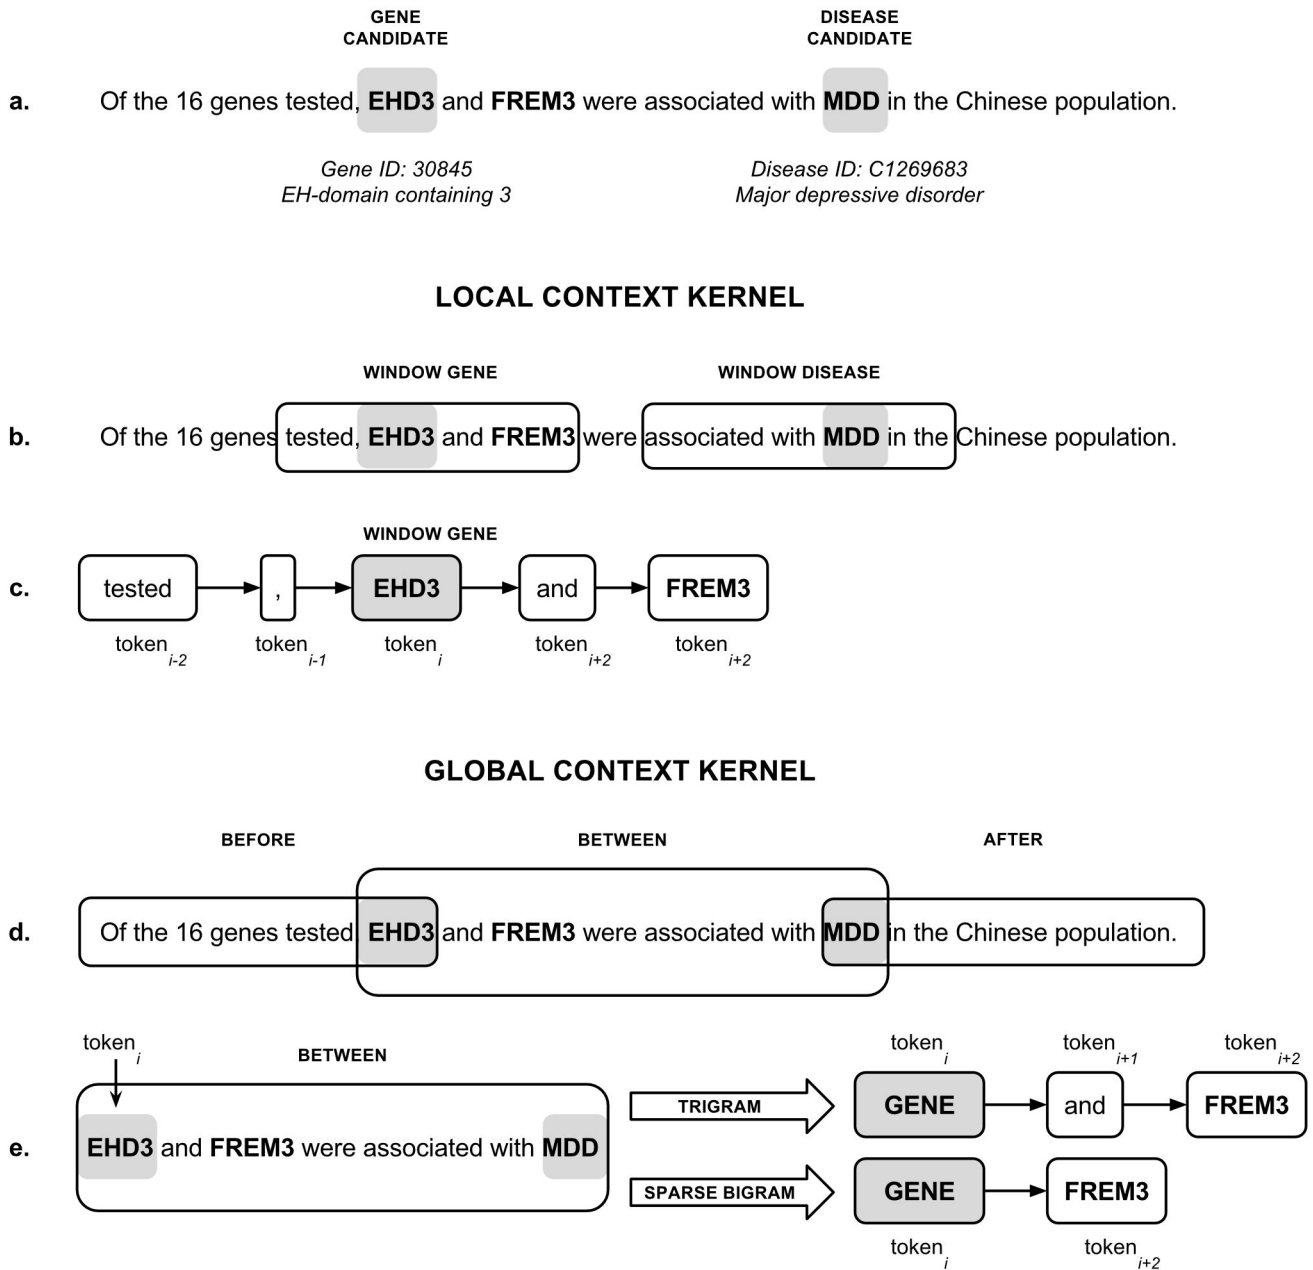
GENE CANDIDATE

DISEASE CANDIDATE

a. Of the 16 genes tested, **EHD3** and **FREM3** were associated with **MDD** in the Chinese population.

*Gene ID: 30845*
*EH-domain containing 3*

*Disease ID: C1269683*
*Major depressive disorder*

LOCAL CONTEXT KERNEL

WINDOW GENE

WINDOW DISEASE

b. Of the 16 genes tested, **EHD3** and **FREM3** were associated with **MDD** in the Chinese population.

WINDOW GENE

c. tested → , → **EHD3** → and → **FREM3**

token$_{i-2}$ token$_{i-1}$ token$_{i}$ token$_{i+2}$ token$_{i+2}$

GLOBAL CONTEXT KERNEL

BEFORE

BETWEEN

AFTER

d. Of the 16 genes tested **EHD3** and **FREM3** were associated with **MDD** in the Chinese population.

token$_{i}$

BETWEEN

e. **EHD3** and **FREM3** were associated with **MDD**

TRIGRAM

token$_{i}$ token$_{i+1}$ token$_{i+2}$

**GENE** → and → **FREM3**

SPARSE BIGRAM

**GENE** → **FREM3**

token$_{i}$ token$_{i+2}$